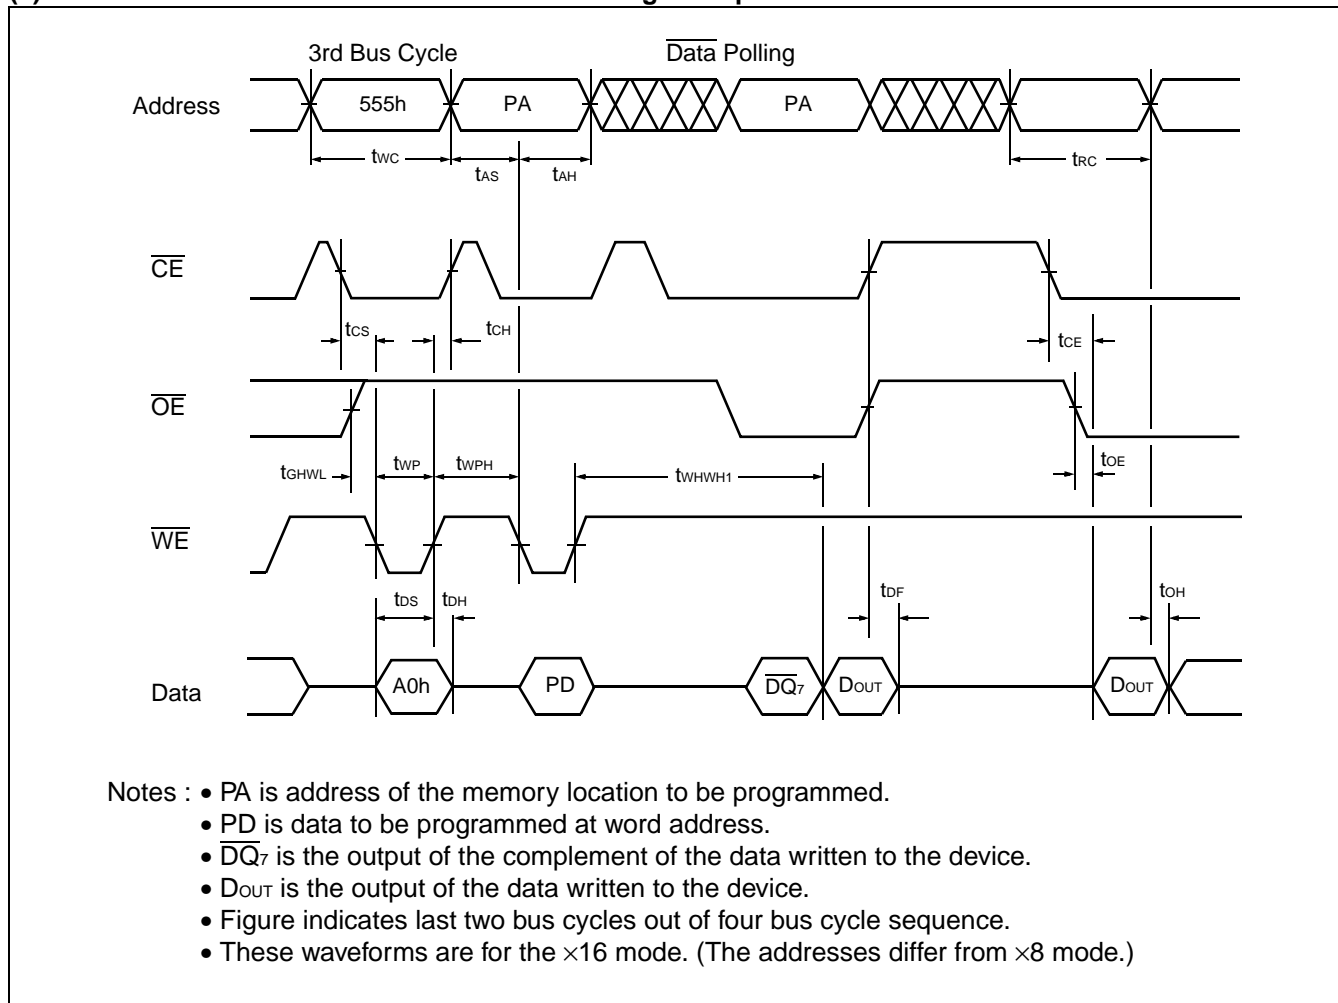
3rd Bus Cycle

$\overline{\text{Data}}$ Polling

Address

555h

PA

PA

$t_{WC}$

$t_{AS}$

$t_{AH}$

$t_{RC}$

$\overline{CE}$

$t_{CS}$

$t_{CH}$

$t_{CE}$

$\overline{OE}$

$t_{GHWL}$

$t_{WP}$

$t_{WPH}$

$t_{WHWH1}$

$t_{OE}$

$\overline{WE}$

$t_{DS}$

$t_{DH}$

$t_{DF}$

$t_{OH}$

Data

A0h

PD

$\overline{DQ_7}$

$D_{OUT}$

$D_{OUT}$

Notes : • PA is address of the memory location to be programmed.
• PD is data to be programmed at word address.
• $\overline{DQ_7}$ is the output of the complement of the data written to the device.
• $D_{OUT}$ is the output of the data written to the device.
• Figure indicates last two bus cycles out of four bus cycle sequence.
• These waveforms are for the $\times$16 mode. (The addresses differ from $\times$8 mode.)